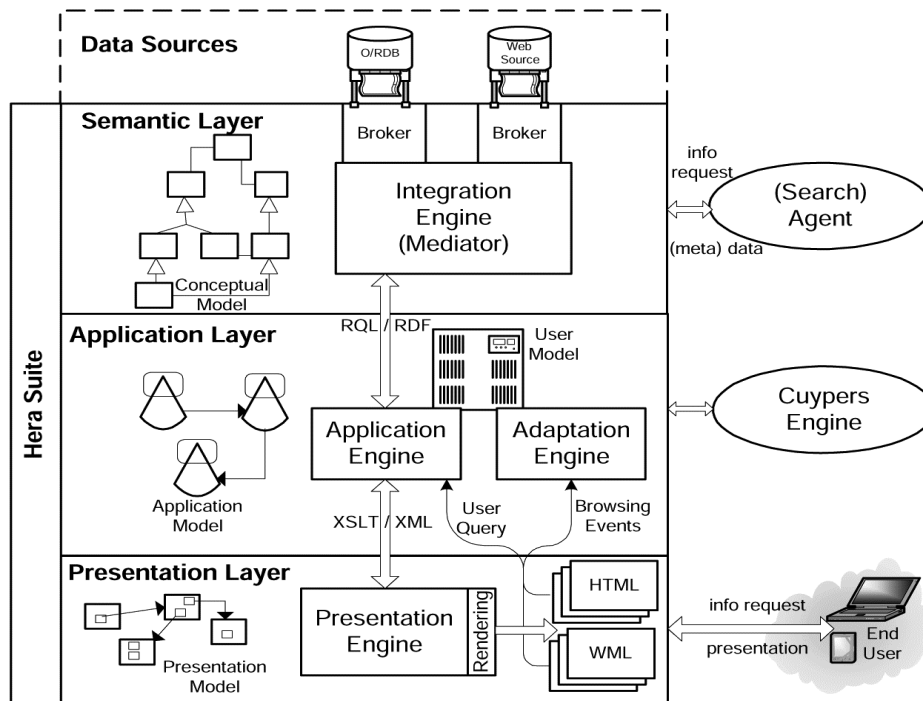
Data Sources

O/RDB

Web Source

Hera Suite

Semantic Layer

Broker

Broker

info request

Integration Engine (Mediator)

(Search) Agent

(meta) data

Conceptual Model

Application Layer

RQL / RDF

User Model

Cuypers Engine

Application Model

Application Engine

Adaptation Engine

XSLT / XML

User Query

Browsing Events

Presentation Layer

HTML

Presentation Engine

Rendering

info request

WML

presentation

End User

Presentation Model